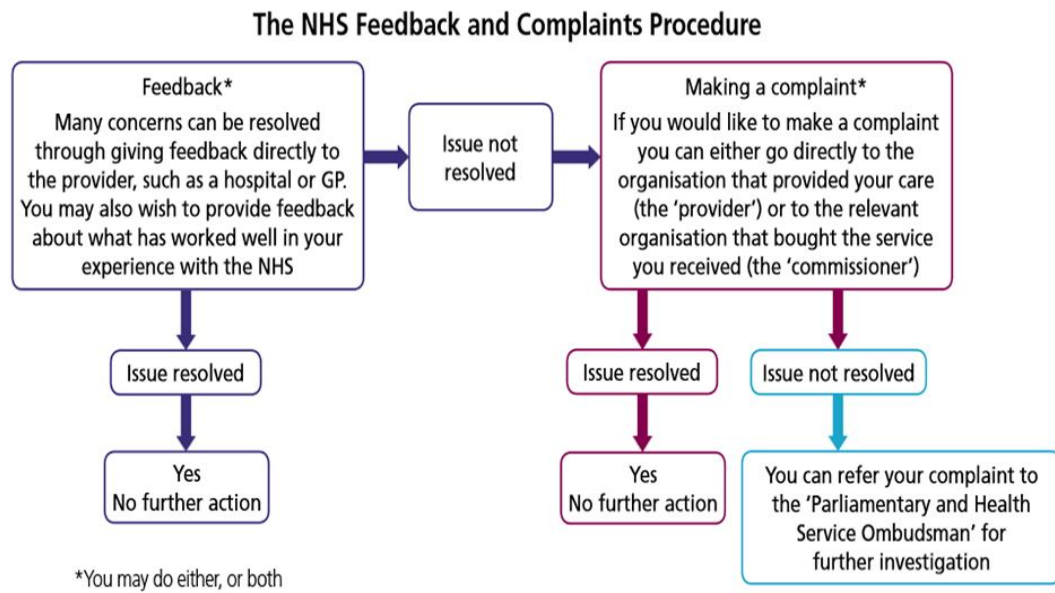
The NHS Feedback and Complaints Procedure

Feedback*
Many concerns can be resolved through giving feedback directly to the provider, such as a hospital or GP. You may also wish to provide feedback about what has worked well in your experience with the NHS

Issue not resolved

Making a complaint*
If you would like to make a complaint you can either go directly to the organisation that provided your care (the 'provider') or to the relevant organisation that bought the service you received (the 'commissioner')

Issue resolved

Yes
No further action

Issue resolved

Issue not resolved

Yes
No further action

You can refer your complaint to the 'Parliamentary and Health Service Ombudsman' for further investigation

*You may do either, or both